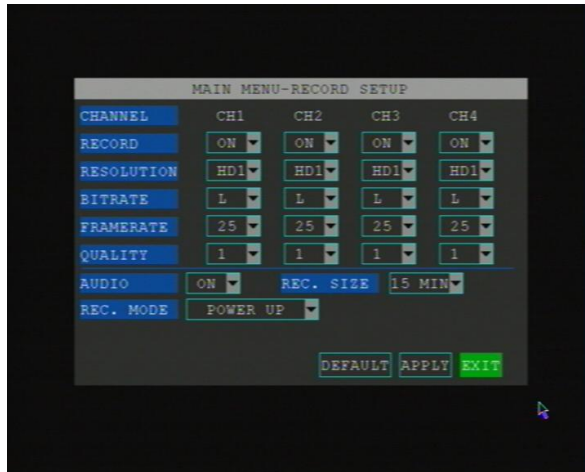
MAIN MENU-RECORD SETUP

| CHANNEL | CH1 | CH2 | CH3 | CH4 |
|---|---|---|---|---|
| RECORD | ON | ON | ON | ON |
| RESOLUTION | HD1 | HD1 | HD1 | HD1 |
| BITRATE | L | L | L | L |
| FRAMERATE | 25 | 25 | 25 | 25 |
| QUALITY | 1 | 1 | 1 | 1 |

AUDIO ON REC. SIZE 15 MIN

REC. MODE POWER UP

DEFAULT APPLY EXIT